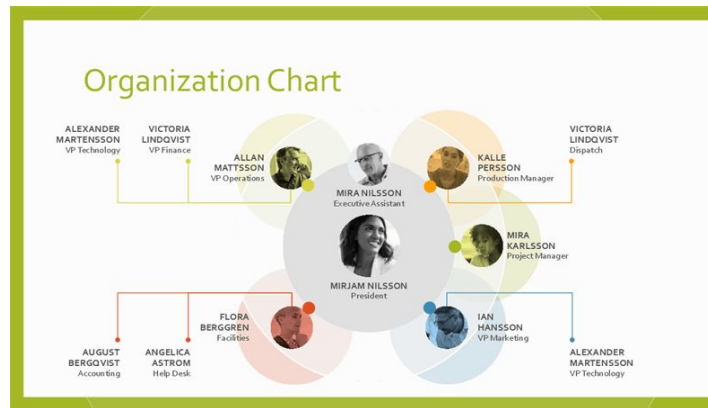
Organization Chart

ALEXANDER MARTENSSON
VP Technology

VICTORIA LINDQVIST
VP Finance

ALLAN MATTSSON
VP Operations

MIRA NILSSON
Executive Assistant

KALLE PERSSON
Production Manager

VICTORIA LINDQVIST
Dispatch

MIRJAM NILSSON
President

MIRA KARLSSON
Project Manager

FLORA BERGGREN
Facilities

IAN HANSSON
VP Marketing

AUGUST BERGQVIST
Accounting

ANGELICA ASTROM
Help Desk

ALEXANDER MARTENSSON
VP Technology